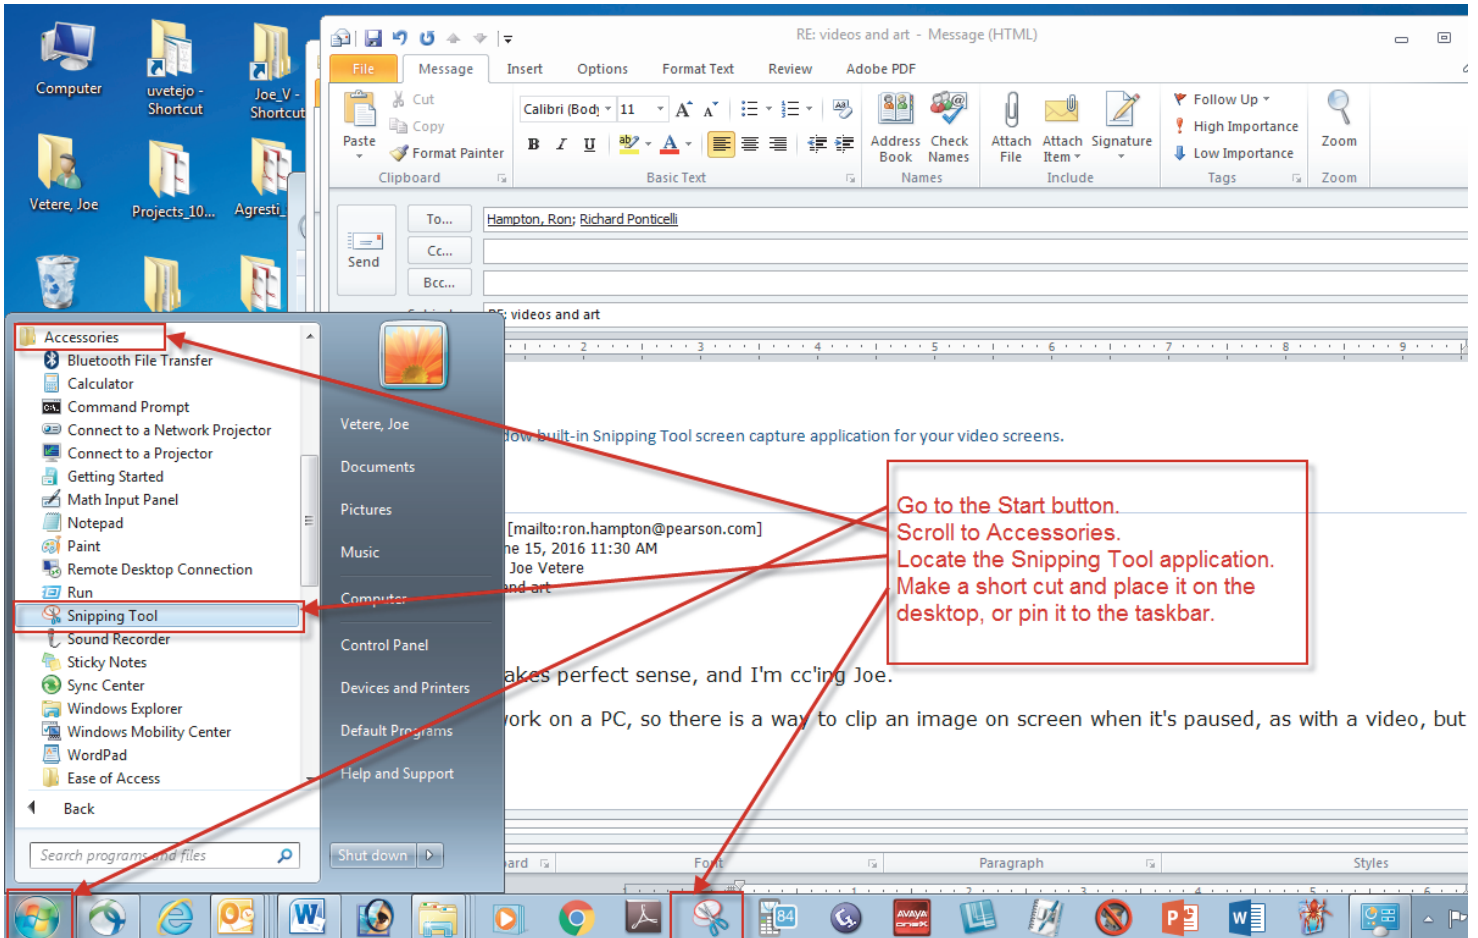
Computer
uvetejo - Shortcut
Joe_V - Shortcut
Vetere, Joe
Projects_10...
Agresti_

RE: videos and art - Message (HTML)

File
Message
Insert
Options
Format Text
Review
Adobe PDF

Paste
Cut
Copy
Format Painter
Clipboard
Calibri (Body)
11
Basic Text
Address Book
Check Names
Names
Attach File
Attach Item
Signature
Include
Follow Up
High Importance
Low Importance
Tags
Zoom
Zoom

Send
To...
Cc...
Bcc...
Hampton, Ron; Richard Ponticelli
RE: videos and art

Accessories
Bluetooth File Transfer
Calculator
Command Prompt
Connect to a Network Projector
Connect to a Projector
Getting Started
Math Input Panel
Notepad
Paint
Remote Desktop Connection
Run
Snipping Tool
Sound Recorder
Sticky Notes
Sync Center
Windows Explorer
Windows Mobility Center
WordPad
Ease of Access
Back
Search programs and files

Vetere, Joe
Documents
Pictures
Music
Computer
Control Panel
Devices and Printers
Default Programs
Help and Support
Shut down

how built-in Snipping Tool screen capture application for your video screens.

[mailto:ron.hampton@pearson.com]
ne 15, 2016 11:30 AM
Joe Vetere
and art

akes perfect sense, and I'm cc'ing Joe.

work on a PC, so there is a way to clip an image on screen when it's paused, as with a video, but

Go to the Start button.
Scroll to Accessories.
Locate the Snipping Tool application.
Make a short cut and place it on the desktop, or pin it to the taskbar.

ard
Font
Paragraph
Styles